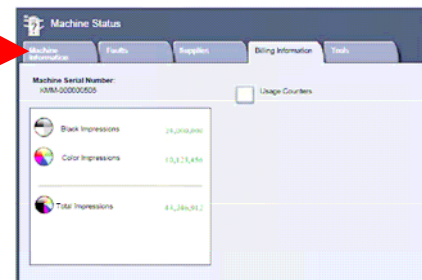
Machine Status

Machine Information | Faults | Supplies | Billing Information | Tools

Machine Serial Number:
KMM-000000505

Usage Counters

Black Impressions 26,000,000

Color Impressions 15,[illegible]

Total Impressions 41,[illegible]